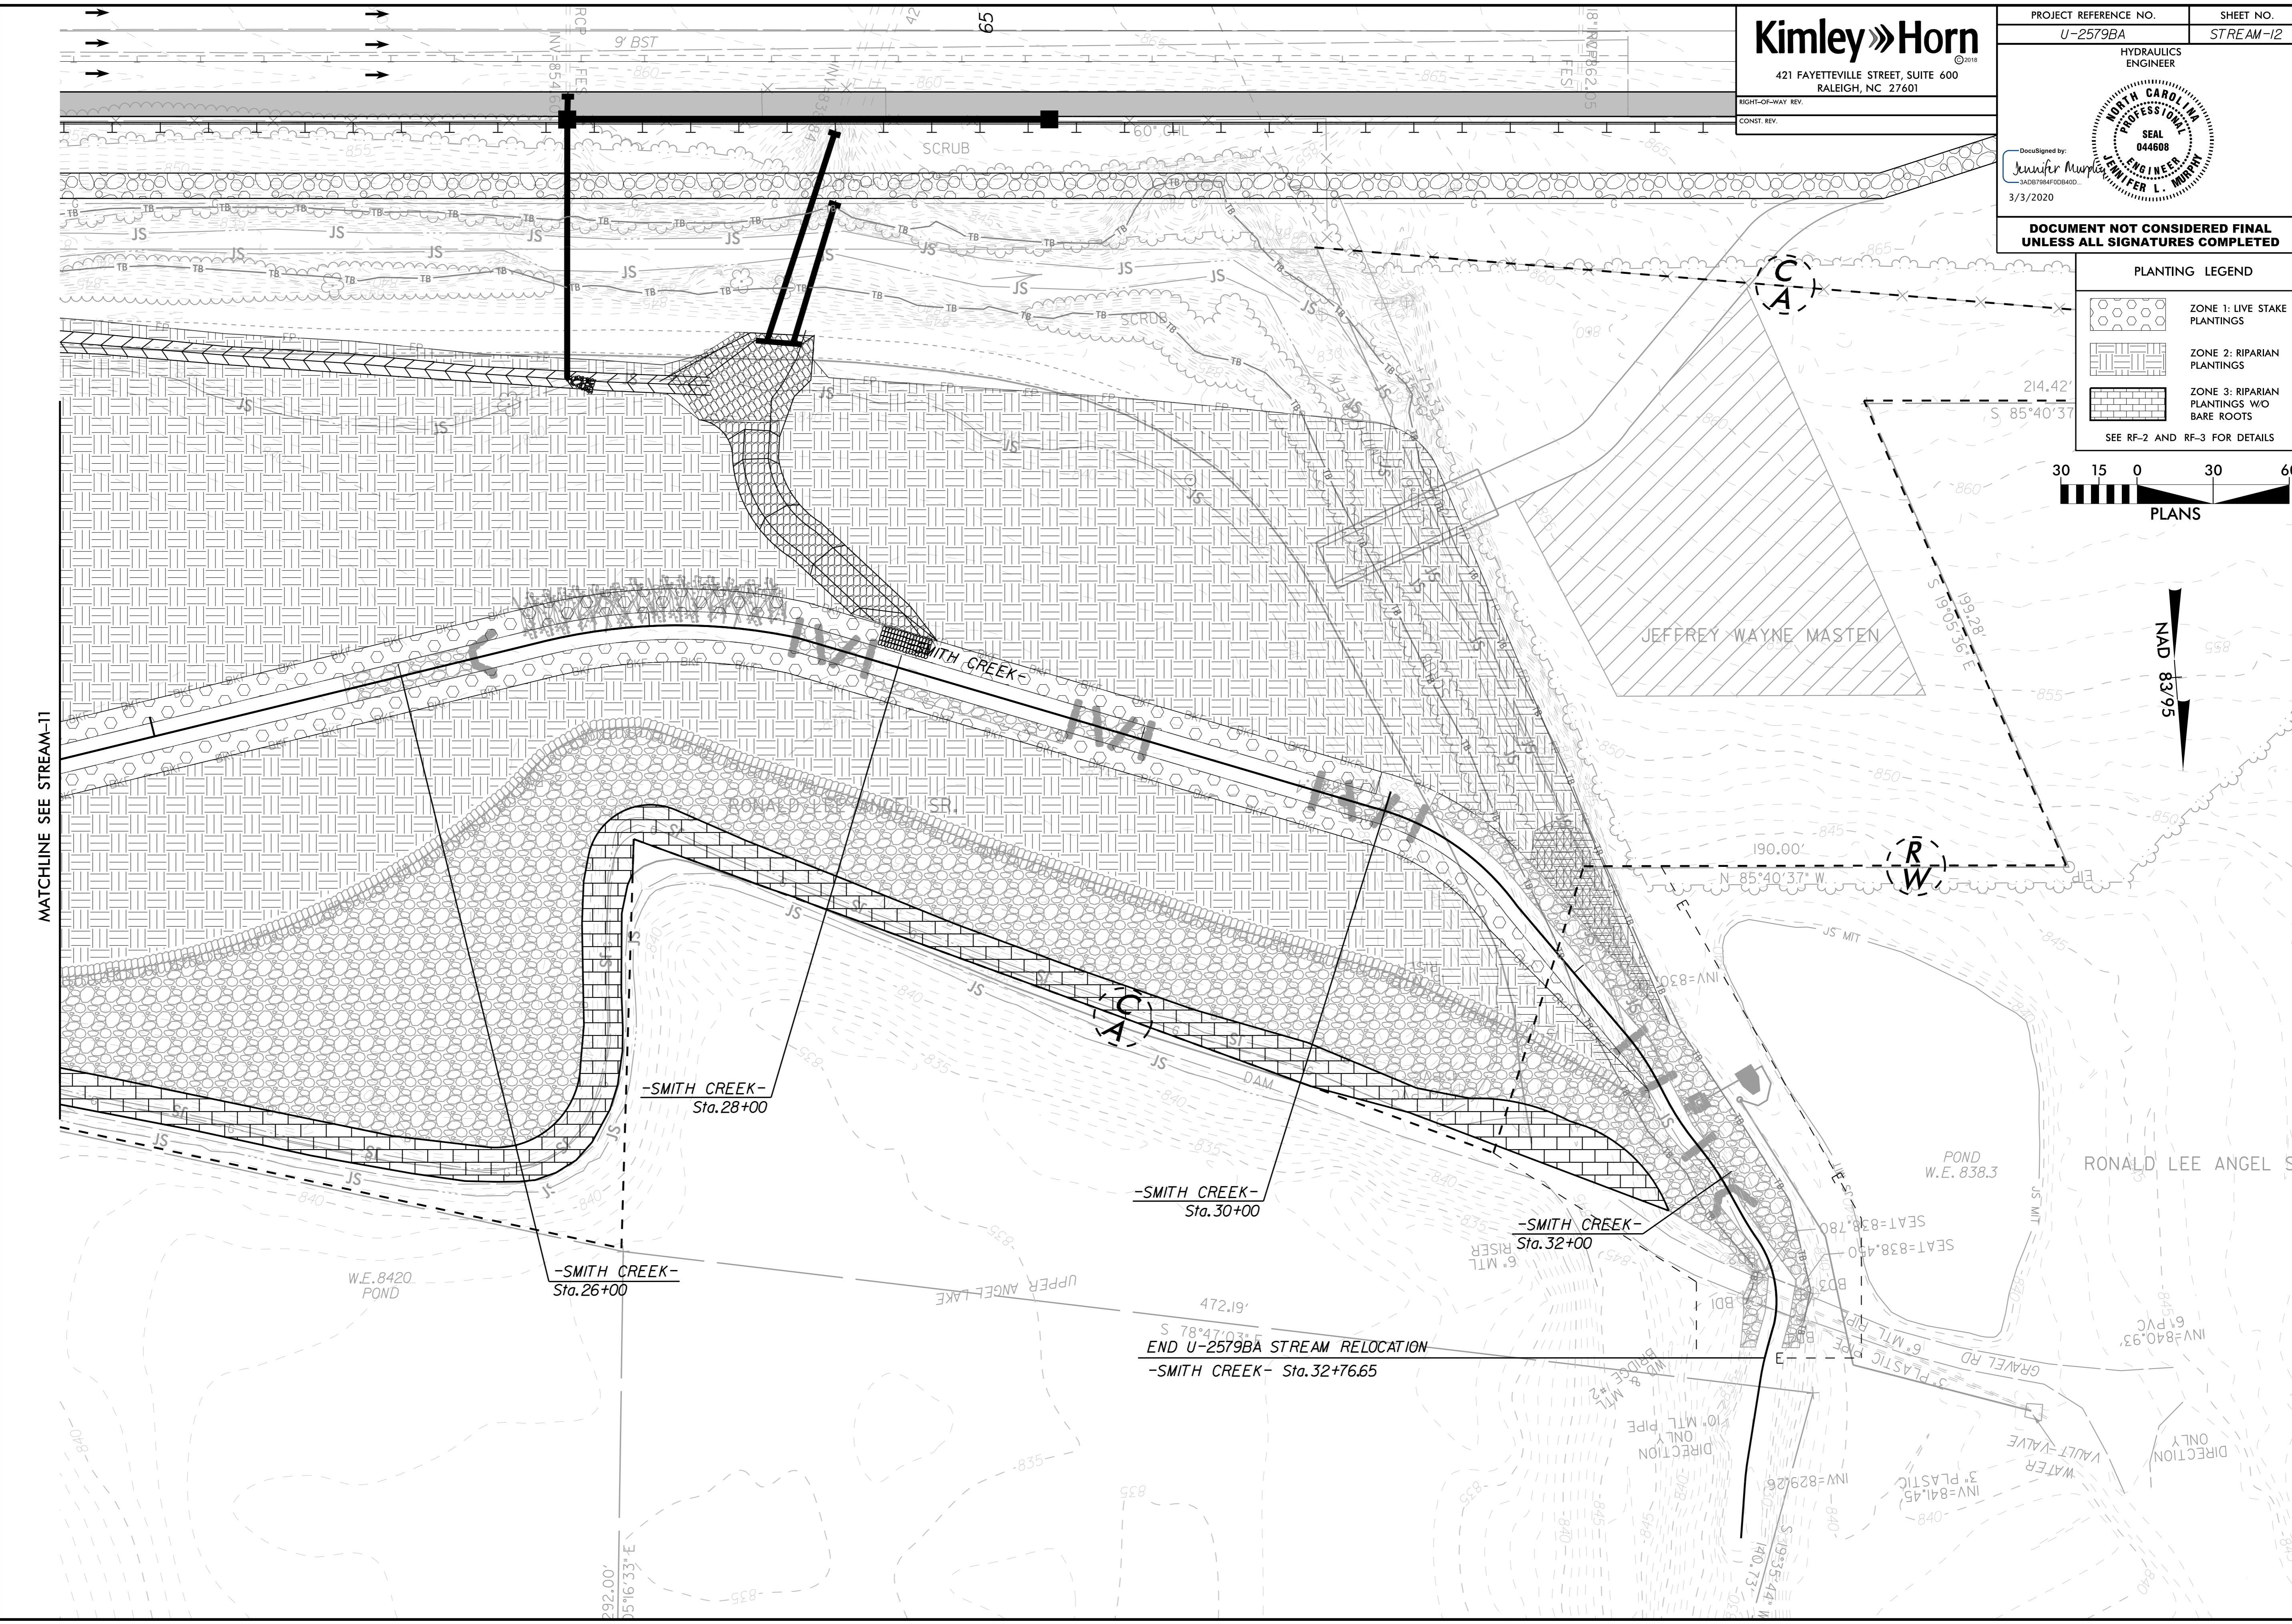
| PROJECT REFERENCE NO. | SHEET NO. |
|---|---|
| U-2579BA | STREAM-12 |

HYDRAULICS ENGINEER

Kimley»Horn ©2018
421 FAYETTEVILLE STREET, SUITE 600
RALEIGH, NC 27601

RIGHT-OF-WAY REV.
CONST. REV.

DocuSigned by:
Jennifer Murphy
3ADB7984F0DB40D...
3/3/2020

NORTH CAROLINA PROFESSIONAL SEAL 044608 ENGINEER JENNIFER L. MURPHY

DOCUMENT NOT CONSIDERED FINAL UNLESS ALL SIGNATURES COMPLETED

PLANTING LEGEND
ZONE 1: LIVE STAKE PLANTINGS
ZONE 2: RIPARIAN PLANTINGS
ZONE 3: RIPARIAN PLANTINGS W/O BARE ROOTS
SEE RF-2 AND RF-3 FOR DETAILS

30 15 0 30 60
PLANS

NAD 83/95

MATCHLINE SEE STREAM-11

65
9' BST
RCP
INV=854
FES
18" RCP
INV=862.25
FES
-860-
-865-
60" CHL
SCRUB
SCRUB
TB
JS
C A
214.42'
S 85°40'37"
JEFFREY WAYNE MASTEN
S 19°05'36" E
199.28'
-860-
-855-
-850-
-845-
RONALD LEE ANGEL SR.
-SMITH CREEK-
190.00'
N 85°40'37" W
R W
EIP
JS MIT
INV=830
DAM
C A
-SMITH CREEK-
Sta.28+00
-SMITH CREEK-
Sta.30+00
-SMITH CREEK-
Sta.32+00
-SMITH CREEK-
Sta.26+00
W.E.8420
POND
UPPER ANGEL LAKE
472.19'
S 78°47'03" E
END U-2579BA STREAM RELOCATION
-SMITH CREEK- Sta.32+76.65
6" MTL RISER
SEAT=838.780
SEAT=838.450
BD3
BD1
POND
W.E. 838.3
RONALD LEE ANGEL S
JS MIT
6" MTL RIP
3" PLASTIC
GRAVEL RD
INV=840.93
6" PVC
WD & MTL BRIDGE #2
10" MTL PIPE
DIRECTION ONLY
INV=829.26
3" PLASTIC
INV=841.45
WATER VAULT-VALVE
DIRECTION ONLY
140.73'
S 19°35'44" W
292.00'
S 05°16'33" E
-835-
-840-